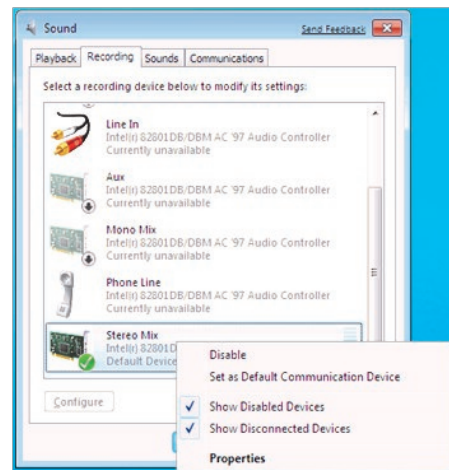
Sound

Send Feedback

Playback Recording Sounds Communications

Select a recording device below to modify its settings:

Line In
Intel(r) 82801DB/DBM AC '97 Audio Controller
Currently unavailable

Aux
Intel(r) 82801DB/DBM AC '97 Audio Controller
Currently unavailable

Mono Mix
Intel(r) 82801DB/DBM AC '97 Audio Controller
Currently unavailable

Phone Line
Intel(r) 82801DB/DBM AC '97 Audio Controller
Currently unavailable

Stereo Mix
Intel(r) 82801D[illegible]
Default Device

Configure

Disable
Set as Default Communication Device
Show Disabled Devices
Show Disconnected Devices
Properties